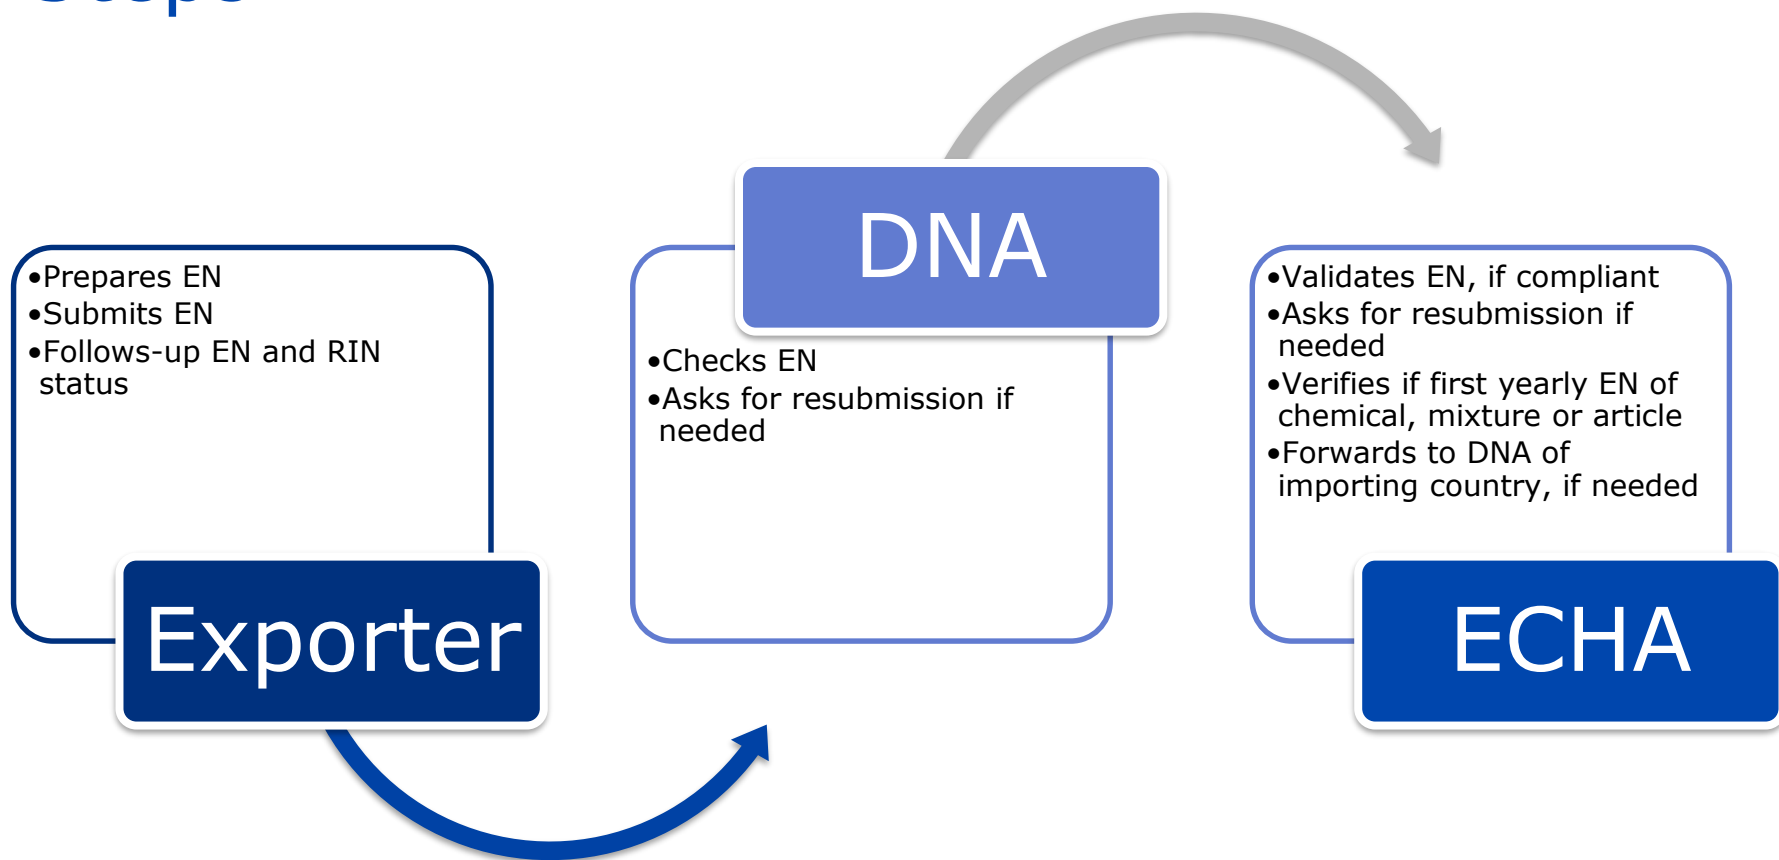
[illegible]

•Prepares EN
•Submits EN
•Follows-up EN and RIN status

Exporter

DNA

•Checks EN
•Asks for resubmission if needed

•Validates EN, if compliant
•Asks for resubmission if needed
•Verifies if first yearly EN of chemical, mixture or article
•Forwards to DNA of importing country, if needed

ECHA